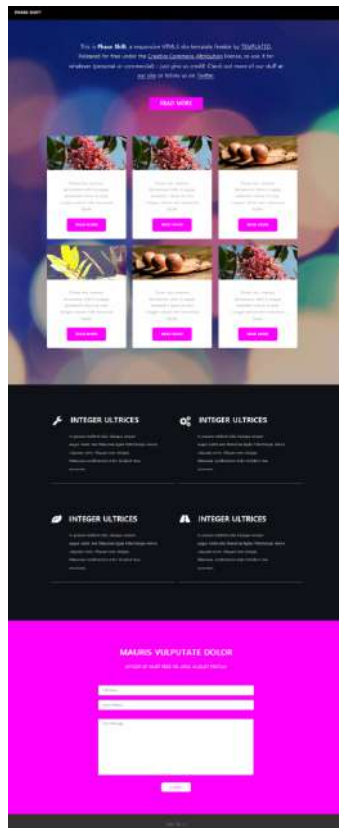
PHASE SHIFT

This is Phase Shift, a responsive HTML5 site template freebie by TEMPLATED. Released for free under the Creative Commons Attribution license, so use it for whatever (personal or commercial) – just give us credit! Check out more of our stuff at our site or follow us on Twitter.

READ MORE

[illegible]

READ MORE

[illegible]

READ MORE

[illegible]

READ MORE

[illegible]

READ MORE

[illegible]

READ MORE

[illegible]

READ MORE

INTEGER ULTRICES

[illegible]

INTEGER ULTRICES

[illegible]

INTEGER ULTRICES

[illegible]

INTEGER ULTRICES

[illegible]

MAURIS VULPUTATE DOLOR

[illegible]

Name

Email Address

Your Message

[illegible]

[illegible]